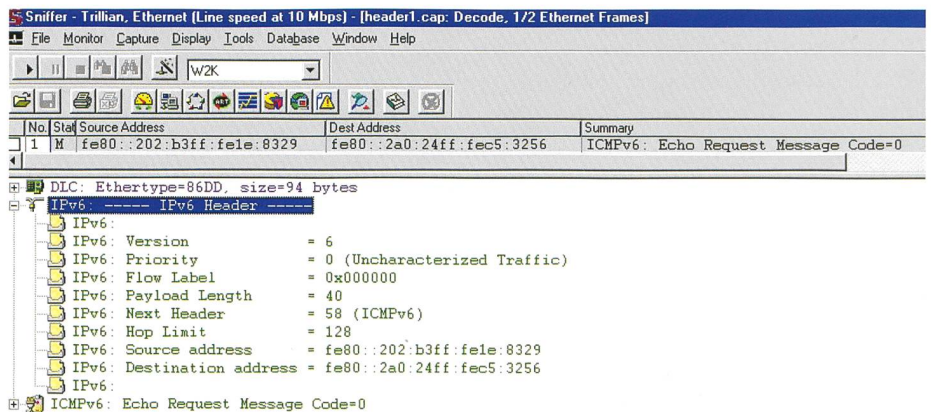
Sniffer - Trillian, Ethernet (Line speed at 10 Mbps) - [header1.cap: Decode, 1/2 Ethernet Frames]

File Monitor Capture Display Tools Database Window Help

W2K

| No. | Stat | Source Address | Dest Address | Summary |
|---|---|---|---|---|
| 1 | M | fe80::202:b3ff:fe1e:8329 | fe80::2a0:24ff:fec5:3256 | ICMPv6: Echo Request Message Code=0 |

DLC: Ethertype=86DD, size=94 bytes
IPv6: ----- IPv6 Header -----
IPv6:
IPv6: Version = 6
IPv6: Priority = 0 (Uncharacterized Traffic)
IPv6: Flow Label = 0x000000
IPv6: Payload Length = 40
IPv6: Next Header = 58 (ICMPv6)
IPv6: Hop Limit = 128
IPv6: Source address = fe80::202:b3ff:fe1e:8329
IPv6: Destination address = fe80::2a0:24ff:fec5:3256
IPv6:
ICMPv6: Echo Request Message Code=0